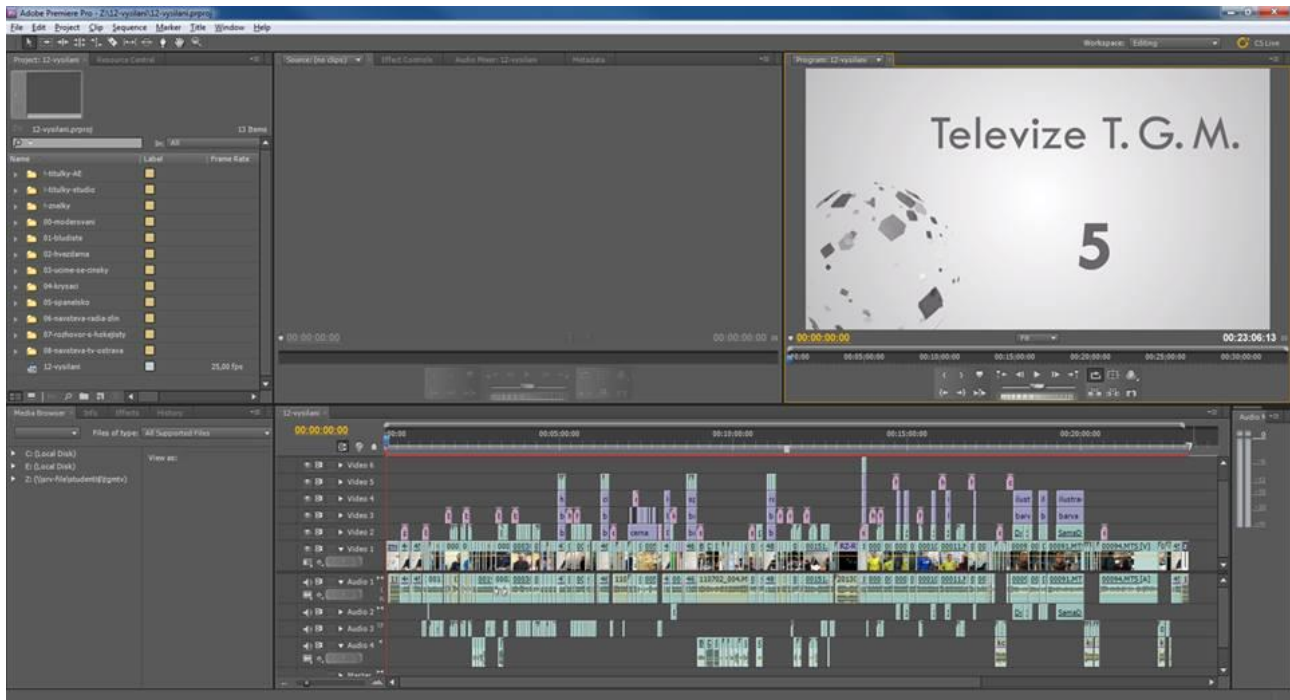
Adobe Premiere Pro - Z:\12-vysilani\12-vysilani.prproj
File Edit Project Clip Sequence Marker Title Window Help
Workspace: Editing
CS Live
Project: 12-vysilani × Resource Central
12-vysilani.prproj
13 Items
In: All
Name
Label
Frame Rate
!-titulky-AE
!-titulky-studio
!-znelky
00-moderovani
01-bludiste
02-hvezdarna
03-ucime-se-cinsky
04-krysaci
05-spanelsko
06-navsteva-radia-zlin
07-rozhovor-s-hokejisty
08-navsteva-tv-ostrava
12-vysilani
25,00 fps
Source: (no clips)
Effect Controls
Audio Mixer: 12-vysilani
Metadata
00:00:00:00
00:00:00:00
Program: 12-vysilani
Televize T. G. M.
5
00:00:00:00
Fit
00:23:06:13
00:00
00:05:00:00
00:10:00:00
00:15:00:00
00:20:00:00
00:25:00:00
00:30:00:00
Media Browser × Info Effects History
Files of type: All Supported Files
View as:
C: (Local Disk)
E: (Local Disk)
Z: (\\prv-file\studenti$\tgmtv)
12-vysilani ×
00:00:00:00
00:00
00:05:00:00
00:10:00:00
00:15:00:00
00:20:00:00
Video 6
Video 5
Video 4
Video 3
Video 2
Video 1
Audio 1
Audio 2
Audio 3
Audio 4
Master
Audio